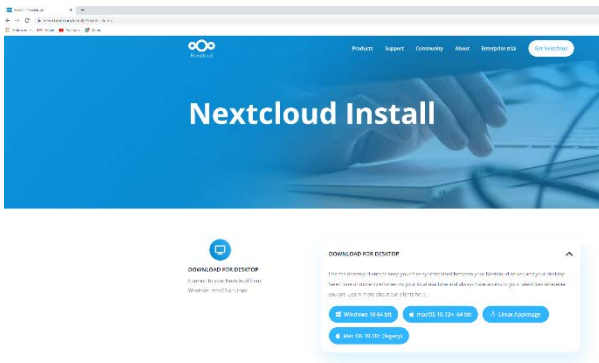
Nextcloud

Products Support Community About Enterprise trial Get Nextcloud

Nextcloud Install

DOWNLOAD FOR DESKTOP

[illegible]

DOWNLOAD FOR DESKTOP

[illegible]

Windows 10 64-bit macOS 10.12+ 64-bit Linux AppImage

Mac OS 10.10+ (legacy)